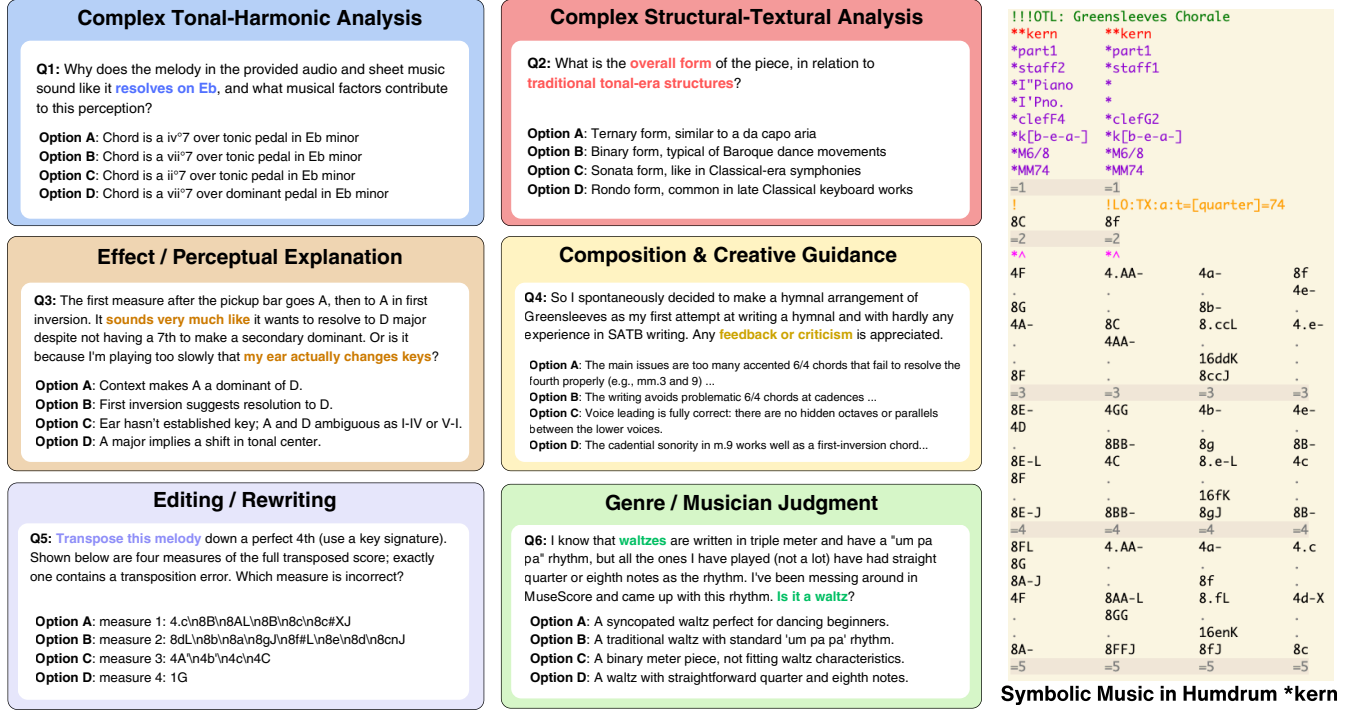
Complex Tonal-Harmonic Analysis

Q1: Why does the melody in the provided audio and sheet music sound like it resolves on Eb, and what musical factors contribute to this perception?

Option A: Chord is a iv°7 over tonic pedal in Eb minor
Option B: Chord is a vii°7 over tonic pedal in Eb minor
Option C: Chord is a ii°7 over tonic pedal in Eb minor
Option D: Chord is a vii°7 over dominant pedal in Eb minor

Complex Structural-Textural Analysis

Q2: What is the overall form of the piece, in relation to traditional tonal-era structures?

Option A: Ternary form, similar to a da capo aria
Option B: Binary form, typical of Baroque dance movements
Option C: Sonata form, like in Classical-era symphonies
Option D: Rondo form, common in late Classical keyboard works

Effect / Perceptual Explanation

Q3: The first measure after the pickup bar goes A, then to A in first inversion. It sounds very much like it wants to resolve to D major despite not having a 7th to make a secondary dominant. Or is it because I'm playing too slowly that my ear actually changes keys?

Option A: Context makes A a dominant of D.
Option B: First inversion suggests resolution to D.
Option C: Ear hasn't established key; A and D ambiguous as I-IV or V-I.
Option D: A major implies a shift in tonal center.

Composition & Creative Guidance

Q4: So I spontaneously decided to make a hymnal arrangement of Greensleeves as my first attempt at writing a hymnal and with hardly any experience in SATB writing. Any feedback or criticism is appreciated.

Option A: The main issues are too many accented 6/4 chords that fail to resolve the fourth properly (e.g., mm.3 and 9) ...
Option B: The writing avoids problematic 6/4 chords at cadences ...
Option C: Voice leading is fully correct: there are no hidden octaves or parallels between the lower voices.
Option D: The cadential sonority in m.9 works well as a first-inversion chord...

Editing / Rewriting

Q5: Transpose this melody down a perfect 4th (use a key signature). Shown below are four measures of the full transposed score; exactly one contains a transposition error. Which measure is incorrect?

Option A: measure 1: 4.c\n8B\n8AL\n8B\n8c\n8c#XJ
Option B: measure 2: 8dL\n8b\n8a\n8gJ\n8f#L\n8e\n8d\n8cnJ
Option C: measure 3: 4A'\n4b'\n4c\n4C
Option D: measure 4: 1G

Genre / Musician Judgment

Q6: I know that waltzes are written in triple meter and have a "um pa pa" rhythm, but all the ones I have played (not a lot) have had straight quarter or eighth notes as the rhythm. I've been messing around in MuseScore and came up with this rhythm. Is it a waltz?

Option A: A syncopated waltz perfect for dancing beginners.
Option B: A traditional waltz with standard 'um pa pa' rhythm.
Option C: A binary meter piece, not fitting waltz characteristics.
Option D: A waltz with straightforward quarter and eighth notes.

!!!OTL: Greensleeves Chorale
**kern **kern
*part1 *part1
*staff2 *staff1
*I"Piano *
*I'Pno. *
*clefF4 *clefG2
*k[b-e-a-] *k[b-e-a-]
*M6/8 *M6/8
*MM74 *MM74
=1 =1
! !LO:TX:a:t=[quarter]=74
8C 8f
=2 =2
*^ *^
4F 4.AA- 4a- 8f
. . . 4e-
8G . 8b-
4A- 8C 8.ccL 4.e-
. 4AA- . .
. . 16ddK .
8F . 8ccJ .
=3 =3 =3 =3
8E- 4GG 4b- 4e-
4D . . .
. 8BB- 8g 8B-
8E-L 4C 8.e-L 4c
8F . . .
. . 16fK .
8E-J 8BB- 8gJ 8B-
=4 =4 =4 =4
8FL 4.AA- 4a- 4.c
8G . . .
8A-J . 8f .
4F 8AA-L 8.fL 4d-X
. 8GG . .
. . 16enK .
8A- 8FFJ 8fJ 8c
=5 =5 =5 =5

Symbolic Music in Humdrum *kern